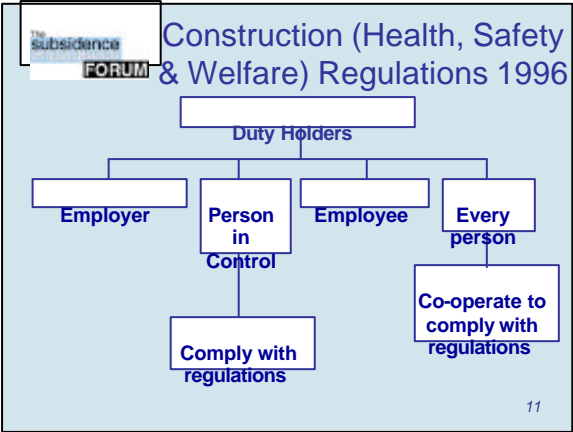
The subsidence FORUM

Construction (Health, Safety & Welfare) Regulations 1996

Duty Holders

Employer

Person in Control

Employee

Every person

Comply with regulations

Co-operate to comply with regulations

11